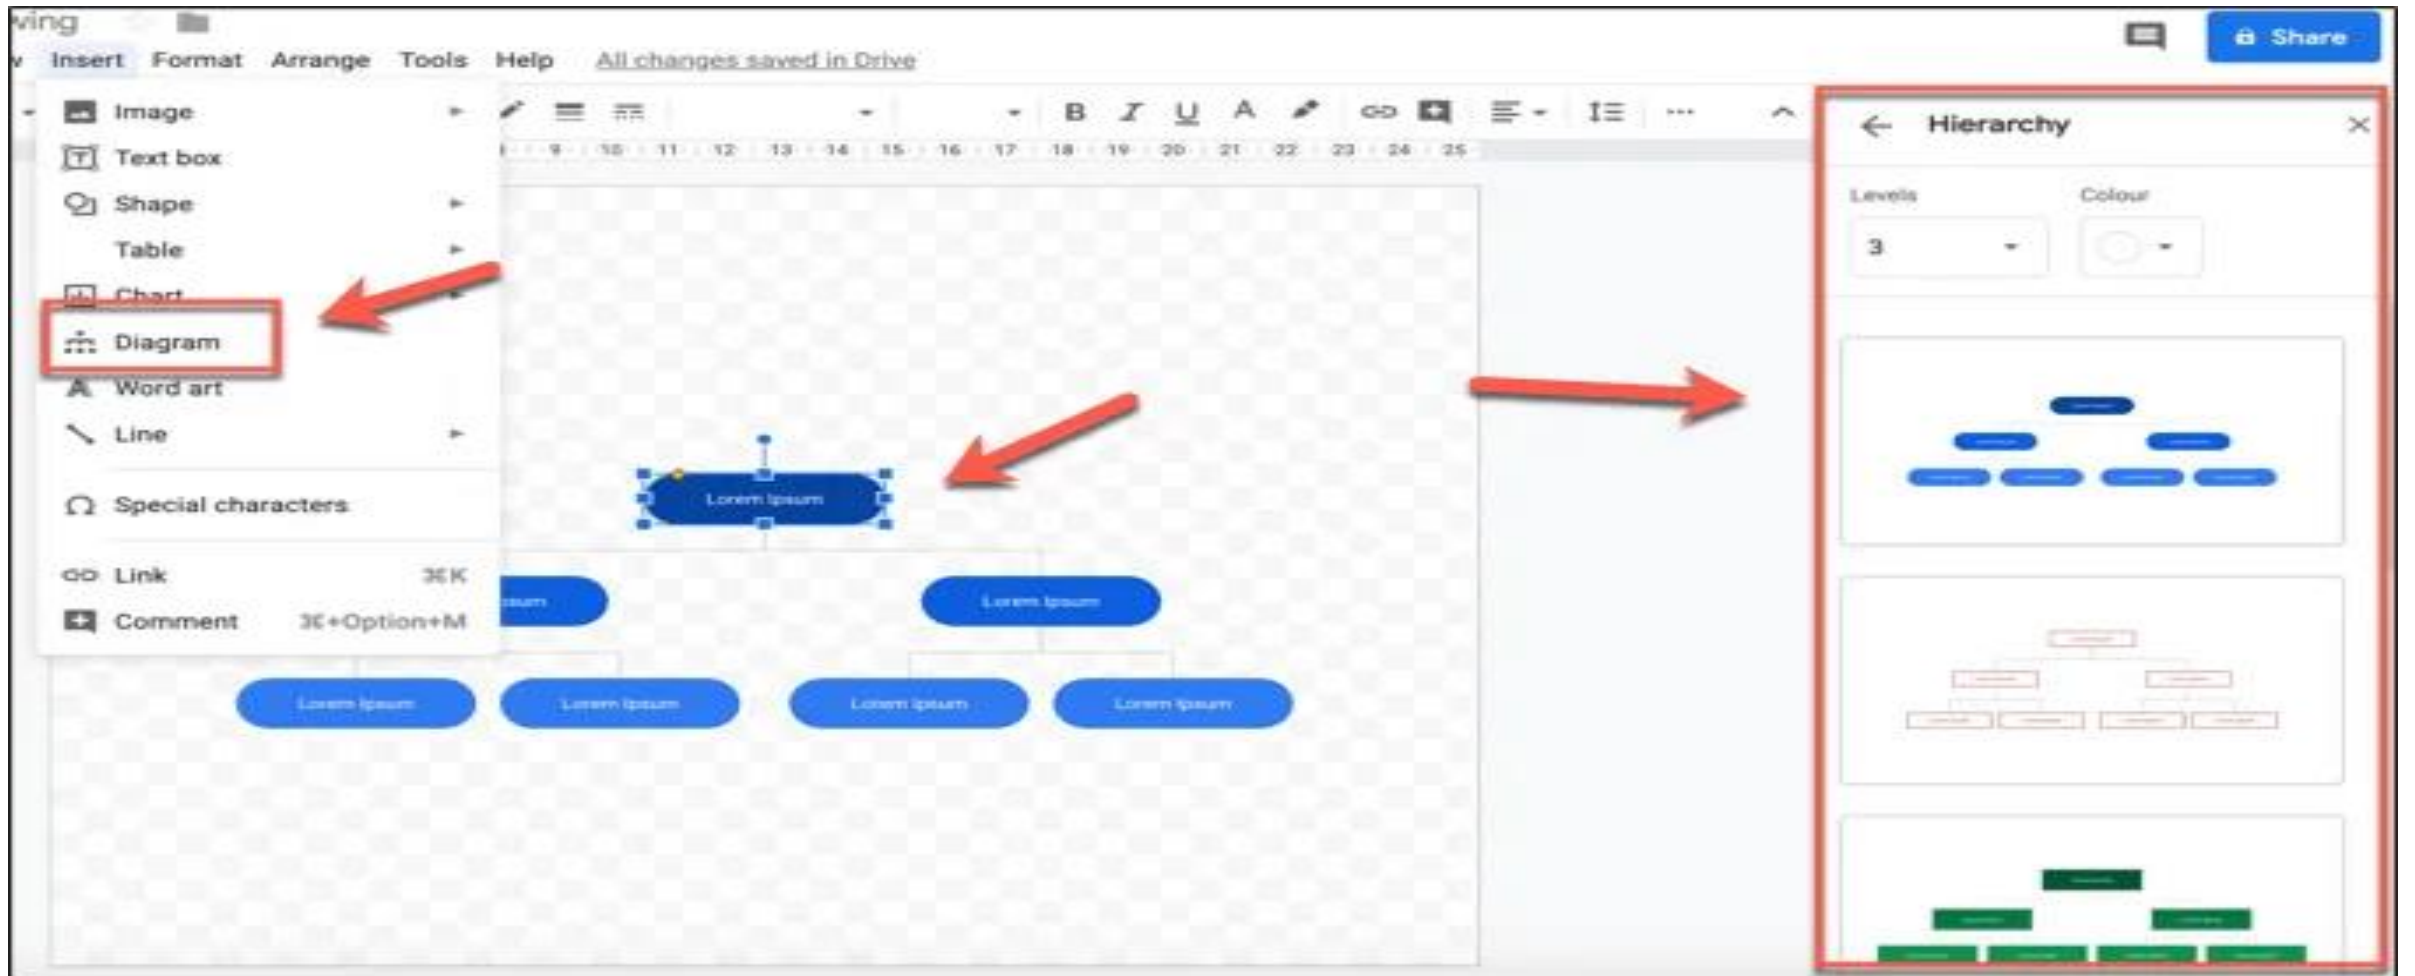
ving

Insert Format Arrange Tools Help All changes saved in Drive

Share

Image
Text box
Shape
Table
Chart
Diagram
Word art
Line
Special characters
Link ⌘K
Comment ⌘+Option+M

B I U A

9 10 11 12 13 14 15 16 17 18 19 20 21 22 23 24 25

Lorem Ipsum
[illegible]sum
Lorem Ipsum
Lorem Ipsum
Lorem Ipsum
Lorem Ipsum
Lorem Ipsum

Hierarchy
Levels
3
Colour